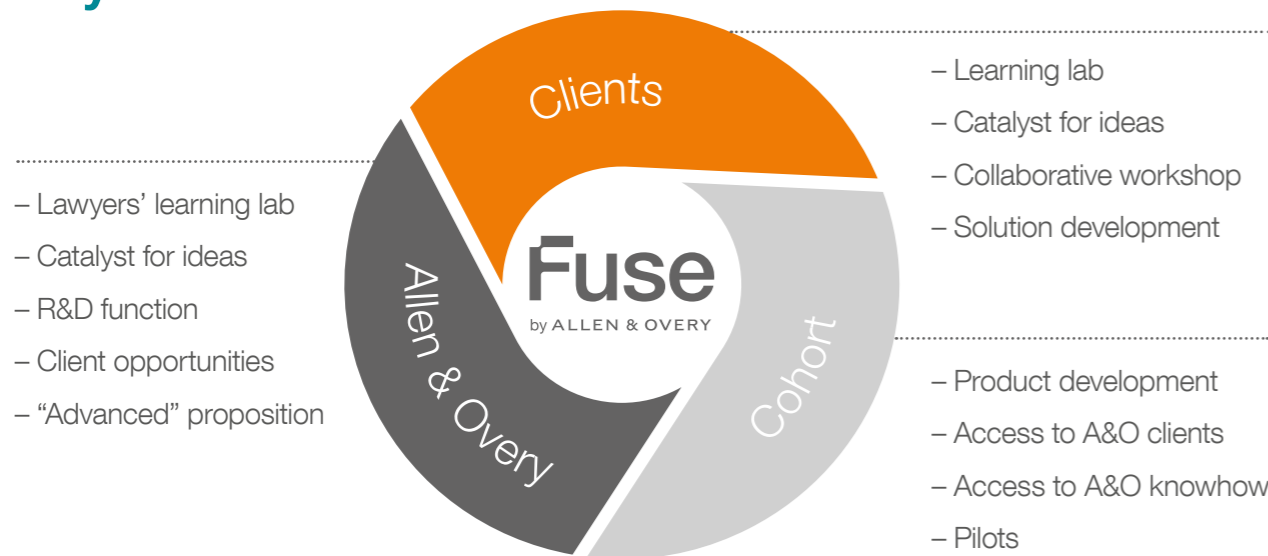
– Lawyers' learning lab
– Catalyst for ideas
– R&D function
– Client opportunities
– "Advanced" proposition

Clients

Fuse
by ALLEN & OVERY

Allen & Overy

Cohort

– Learning lab
– Catalyst for ideas
– Collaborative workshop
– Solution development

– Product development
– Access to A&O clients
– Access to A&O knowhow
– Pilots